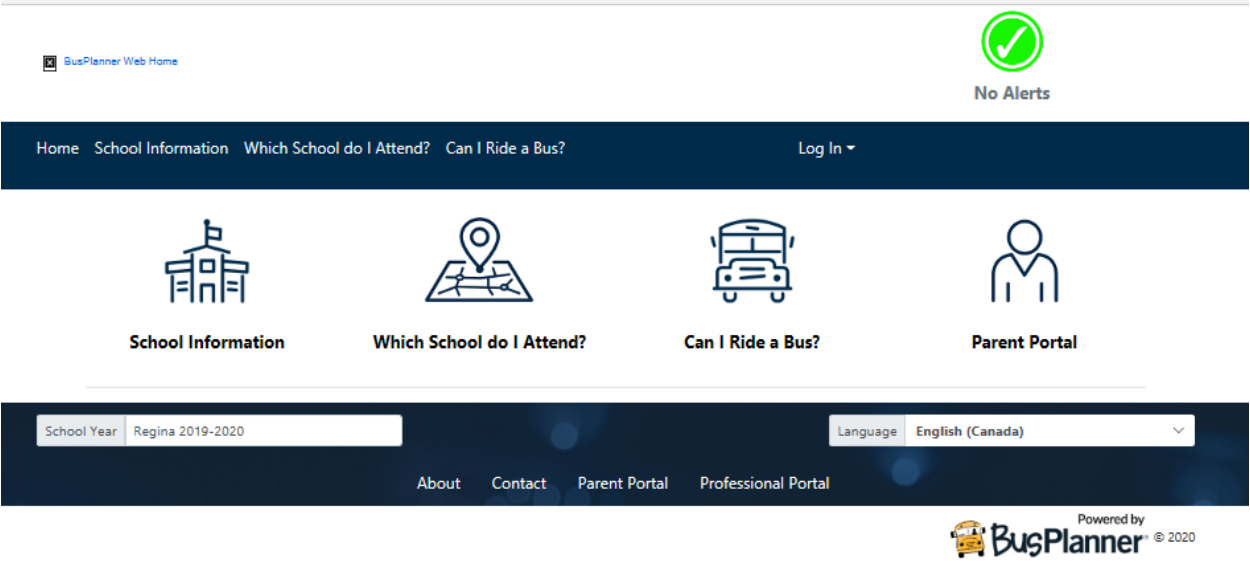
BusPlanner Web Home

No Alerts

Home School Information Which School do I Attend? Can I Ride a Bus?

Log In

School Information

Which School do I Attend?

Can I Ride a Bus?

Parent Portal

School Year Regina 2019-2020

Language English (Canada)

About Contact Parent Portal Professional Portal

Powered by BusPlanner © 2020